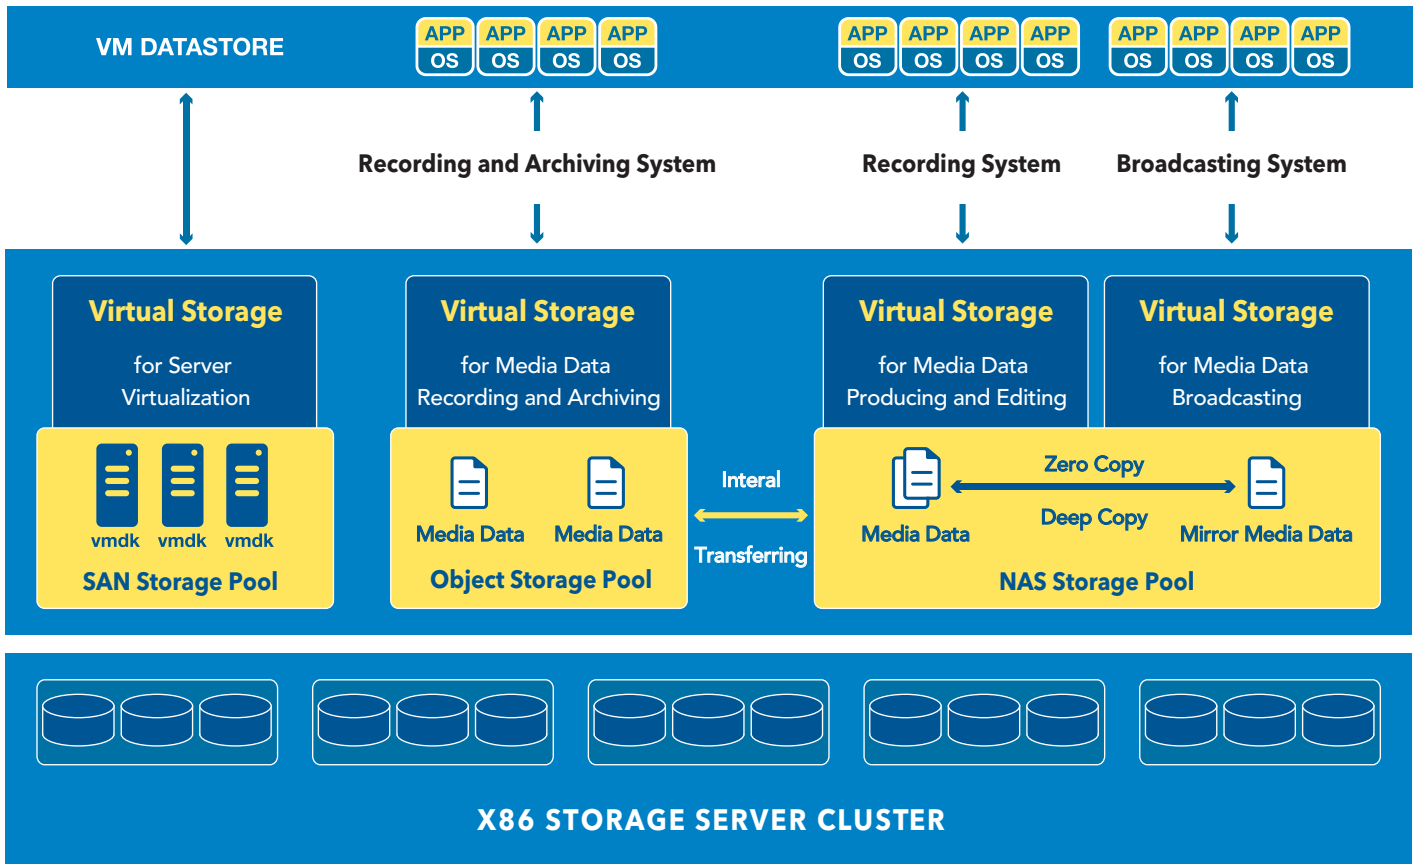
VM DATASTORE

APP OS APP OS APP OS APP OS

APP OS APP OS APP OS APP OS

APP OS APP OS APP OS APP OS

Recording and Archiving System

Recording System

Broadcasting System

Virtual Storage
for Server Virtualization

vmdk vmdk vmdk
SAN Storage Pool

Virtual Storage
for Media Data Recording and Archiving

Media Data Media Data
Object Storage Pool

Interal
Transferring

Virtual Storage
for Media Data Producing and Editing

Virtual Storage
for Media Data Broadcasting

Media Data
Zero Copy
Deep Copy
Mirror Media Data
NAS Storage Pool

X86 STORAGE SERVER CLUSTER